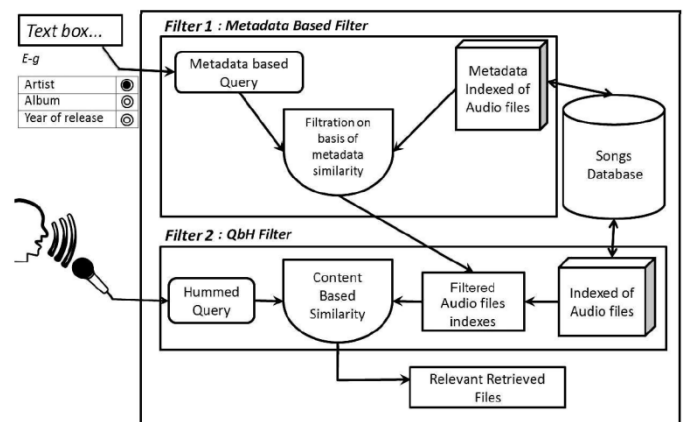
Text box...

E-g

Artist
Album
Year of release

Filter 1 : Metadata Based Filter

Metadata based Query

Metadata Indexed of Audio files

Filtration on basis of metadata similarity

Songs Database

Filter 2 : QbH Filter

Hummed Query

Content Based Similarity

Filtered Audio files indexes

Indexed of Audio files

Relevant Retrieved Files